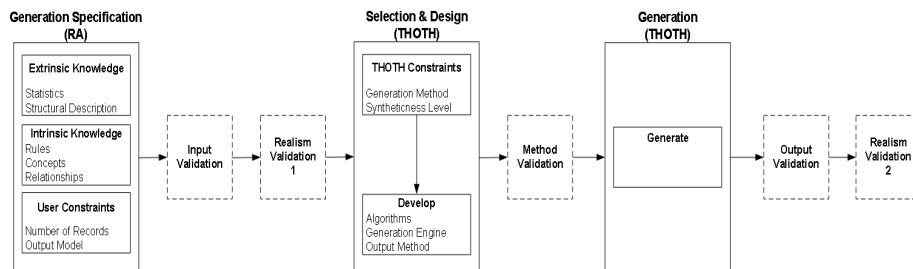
Generation Specification (RA)

Extrinsic Knowledge

Statistics
Structural Description

Intrinsic Knowledge

Rules
Concepts
Relationships

User Constraints

Number of Records
Output Model

Input Validation

Realism Validation 1

Selection & Design (THOTH)

THOTH Constraints

Generation Method
Syntheticness Level

Develop

Algorithms
Generation Engine
Output Method

Method Validation

Generation (THOTH)

Generate

Output Validation

Realism Validation 2